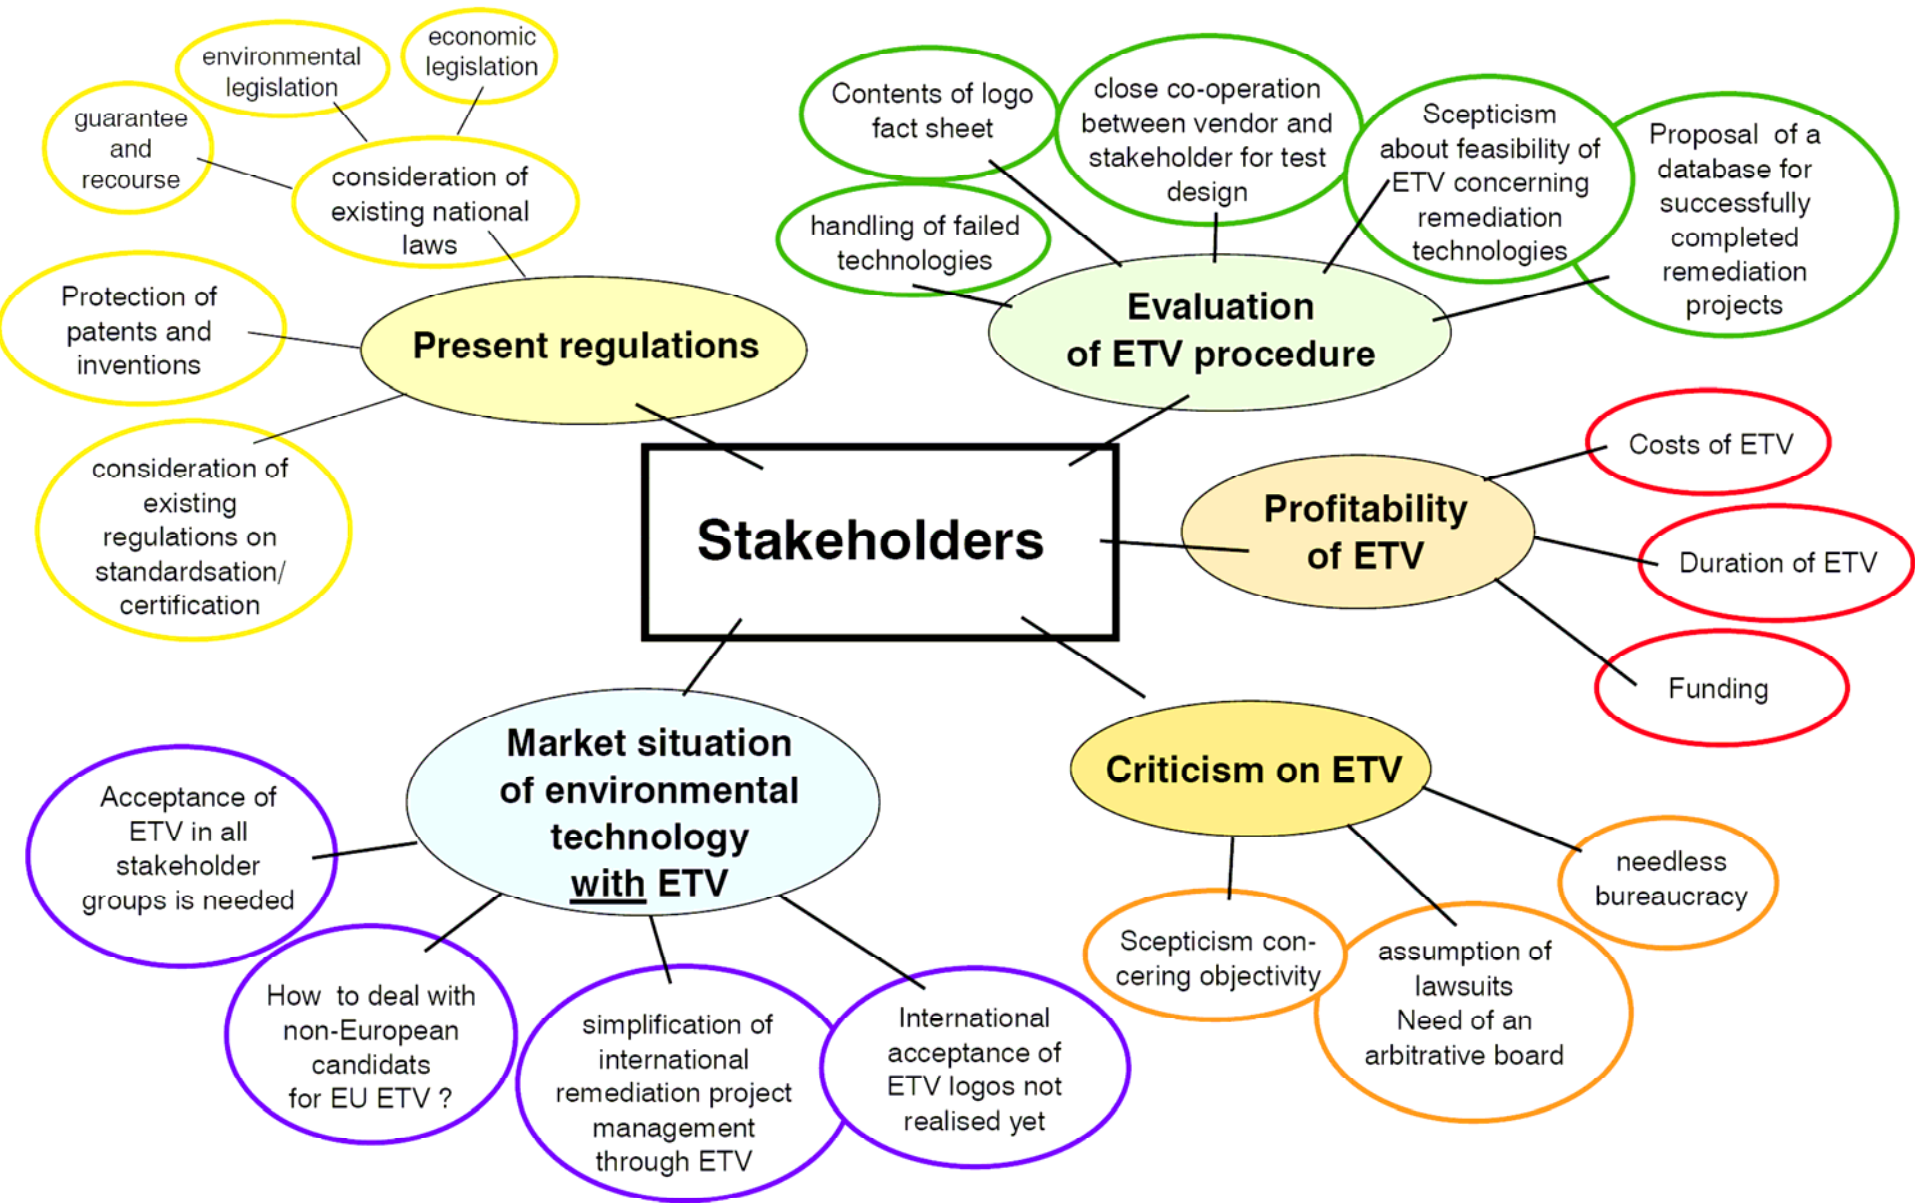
environmental legislation

economic legislation

guarantee and recourse

consideration of existing national laws

Protection of patents and inventions

Present regulations

consideration of existing regulations on standardsation/ certification

Contents of logo fact sheet

close co-operation between vendor and stakeholder for test design

Scepticism about feasibility of ETV concerning remediation technologies

Proposal of a database for successfully completed remediation projects

handling of failed technologies

Evaluation of ETV procedure

Stakeholders

Costs of ETV

Profitability of ETV

Duration of ETV

Funding

Market situation of environmental technology with ETV

Criticism on ETV

Acceptance of ETV in all stakeholder groups is needed

needless bureaucracy

Scepticism concering objectivity

assumption of lawsuits Need of an arbitrative board

How to deal with non-European candidats for EU ETV ?

simplification of international remediation project management through ETV

International acceptance of ETV logos not realised yet